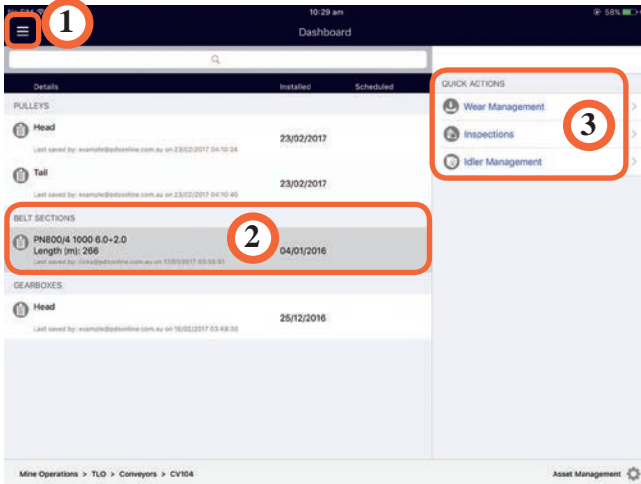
No SIM
10:29 am
58%
1
Dashboard
Details
Installed
Scheduled
PULLEYS
Head
Last saved by: example@adsonline.com.au on 23/02/2017 04:10:34
23/02/2017
Tail
Last saved by: example@adsonline.com.au on 23/02/2017 04:10:40
23/02/2017
BELT SECTIONS
2
PN800/4 1000 6.0+2.0
Length (m): 266
Last saved by: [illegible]
04/01/2016
GEARBOXES
Head
Last saved by: example@adsonline.com.au on 16/02/2017 03:48:30
25/12/2016
QUICK ACTIONS
Wear Management
3
Inspections
Idler Management
Mine Operations > TLO > Conveyors > CV104
Asset Management